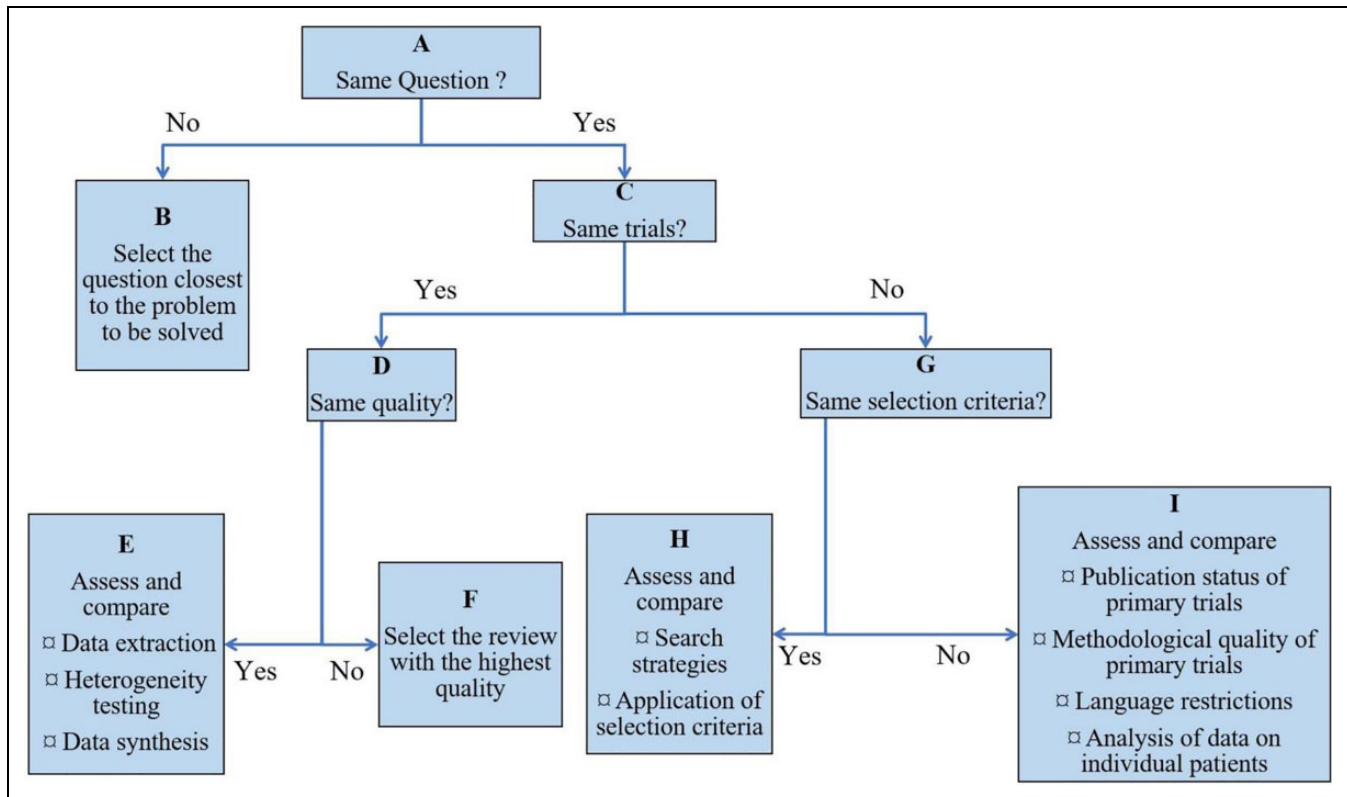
A
Same Question ?

No

Yes

B
Select the question closest to the problem to be solved

C
Same trials?

Yes

No

D
Same quality?

G
Same selection criteria?

E
Assess and compare
¤ Data extraction
¤ Heterogeneity testing
¤ Data synthesis

Yes

No

F
Select the review with the highest quality

H
Assess and compare
¤ Search strategies
¤ Application of selection criteria

Yes

No

I
Assess and compare
¤ Publication status of primary trials
¤ Methodological quality of primary trials
¤ Language restrictions
¤ Analysis of data on individual patients